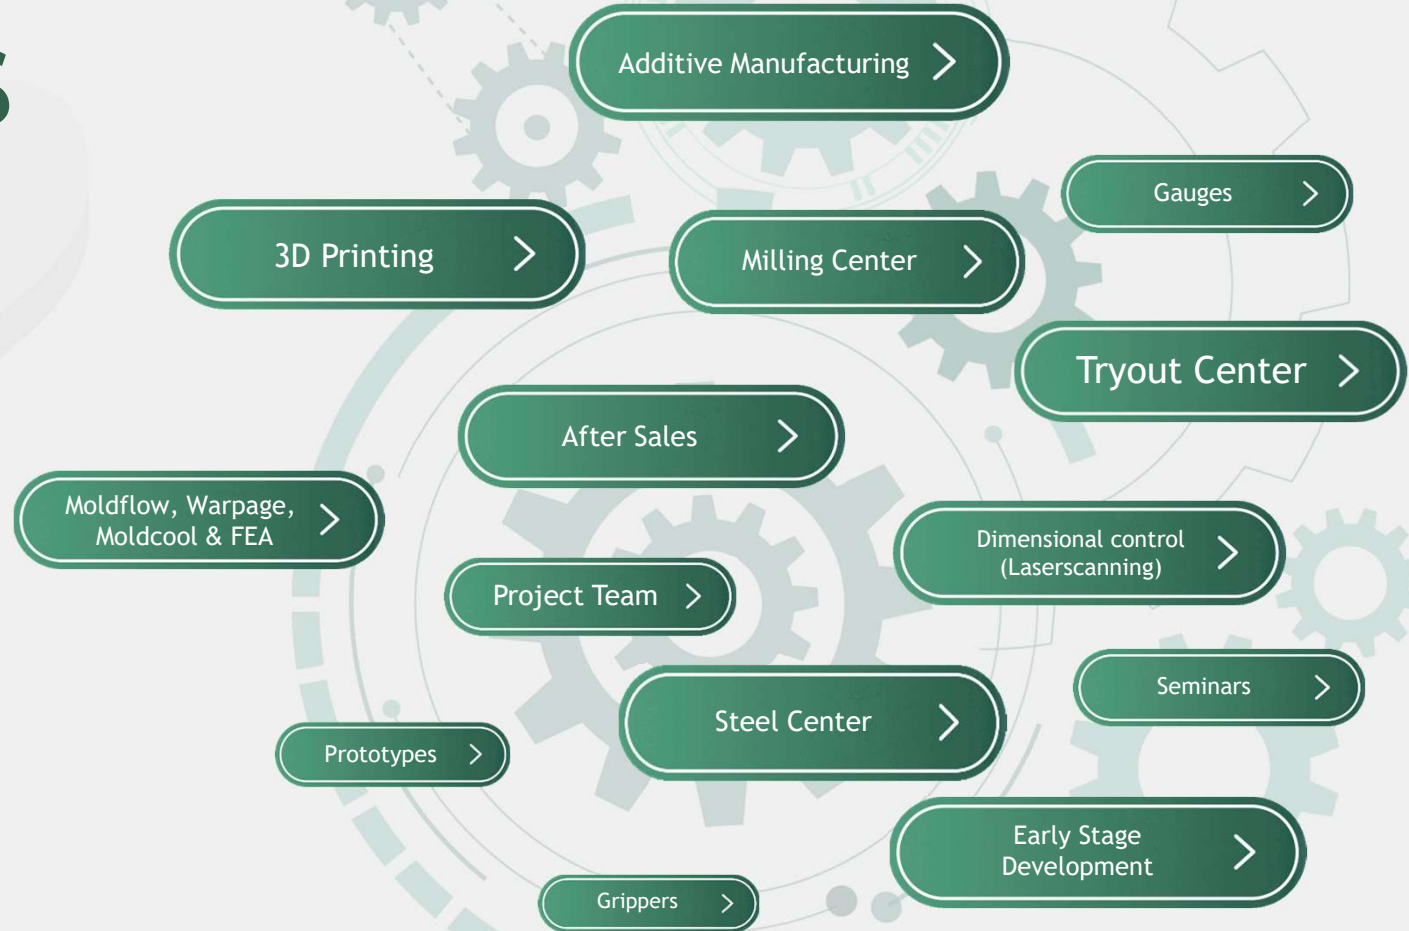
Additive Manufacturing >

Gauges >

3D Printing >

Milling Center >

Tryout Center >

After Sales >

Moldflow, Warpage, Moldcool & FEA >

Dimensional control (Laserscanning) >

Project Team >

Seminars >

Steel Center >

Prototypes >

Early Stage Development >

Grippers >